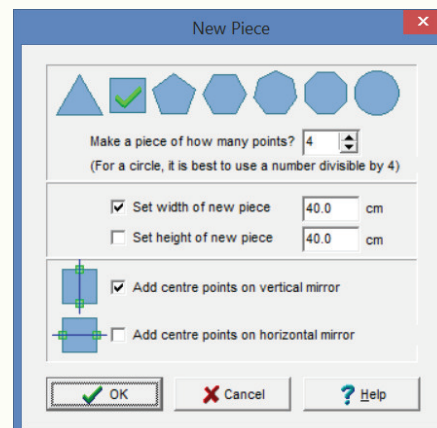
New Piece

Make a piece of how many points? 4

(For a circle, it is best to use a number divisible by 4)

Set width of new piece 40.0 cm

Set height of new piece 40.0 cm

Add centre points on vertical mirror

Add centre points on horizontal mirror

OK

Cancel

Help